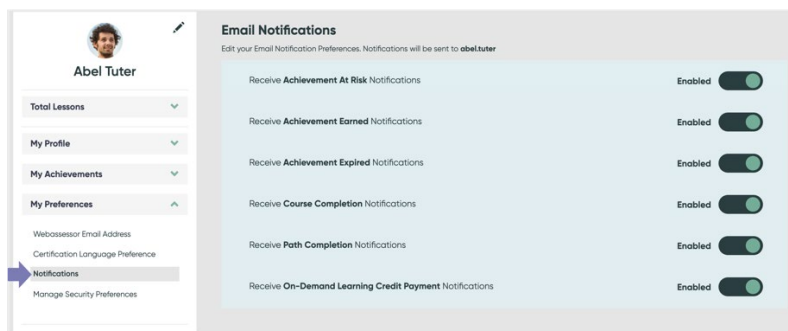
Abel Tuter

Total Lessons

My Profile

My Achievements

My Preferences

Webassessor Email Address

Certification Language Preference

Notifications

Manage Security Preferences

Email Notifications

Edit your Email Notification Preferences. Notifications will be sent to **abel.tuter**

Receive **Achievement At Risk** Notifications Enabled

Receive **Achievement Earned** Notifications Enabled

Receive **Achievement Expired** Notifications Enabled

Receive **Course Completion** Notifications Enabled

Receive **Path Completion** Notifications Enabled

Receive **On-Demand Learning Credit Payment** Notifications Enabled